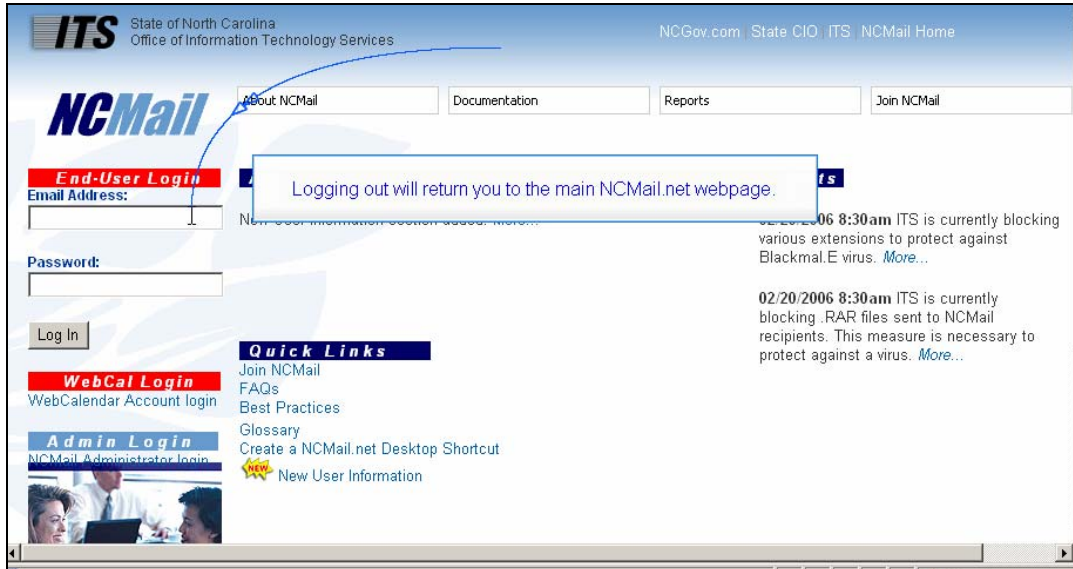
ITS State of North Carolina
Office of Information Technology Services

NCGov.com | State CIO | ITS | NCMail Home

NCMail

About NCMail | Documentation | Reports | Join NCMail

End-User Login
Email Address:

Password:

Log In

WebCal Login
WebCalendar Account login

Admin Login
NCMail Administrator login

Logging out will return you to the main NCMail.net webpage.

New User Information section added. More...

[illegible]ts

02/20/2006 8:30am ITS is currently blocking various extensions to protect against Blackmal.E virus. More...

02/20/2006 8:30am ITS is currently blocking .RAR files sent to NCMail recipients. This measure is necessary to protect against a virus. More...

Quick Links
Join NCMail
FAQs
Best Practices
Glossary
Create a NCMail.net Desktop Shortcut
NEW New User Information